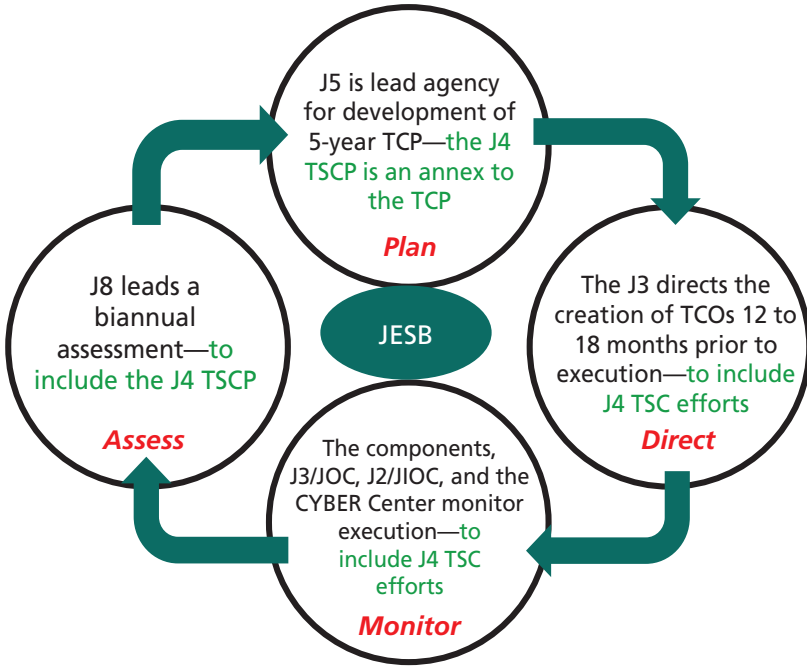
J5 is lead agency for development of 5-year TCP—the J4 TSCP is an annex to the TCP

Plan

The J3 directs the creation of TCOs 12 to 18 months prior to execution—to include J4 TSC efforts

Direct

The components, J3/JOC, J2/JIOC, and the CYBER Center monitor execution—to include J4 TSC efforts

Monitor

J8 leads a biannual assessment—to include the J4 TSCP

Assess

JESB